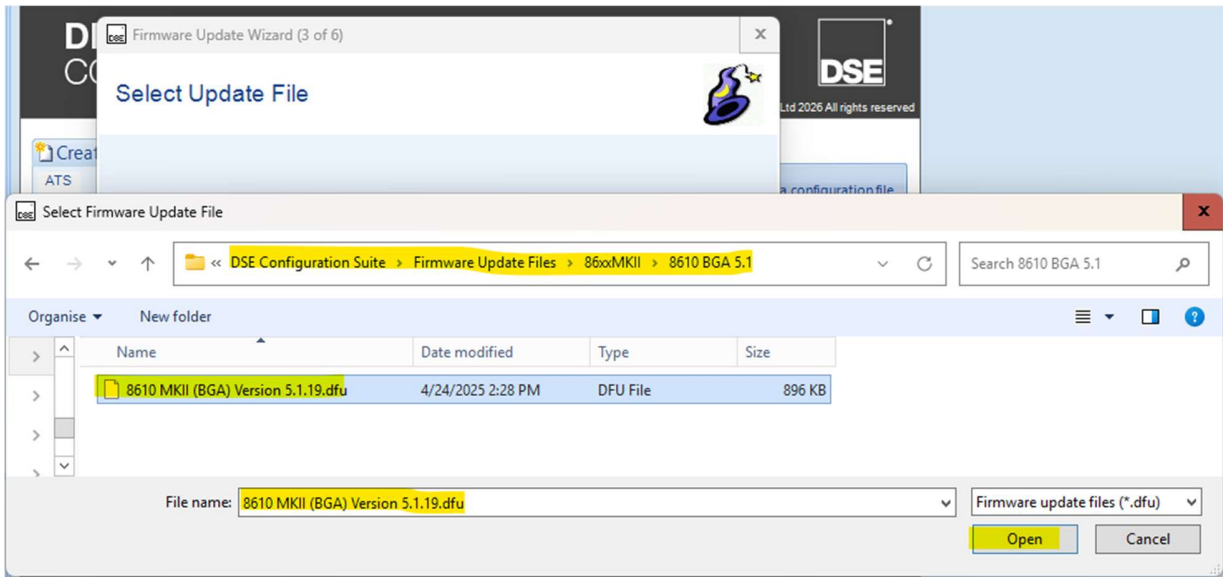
DI
CO

DSE Firmware Update Wizard (3 of 6)

×

Select Update File

DSE

Ltd 2026 All rights reserved

Creat

ATS

a configuration file

DSE Select Firmware Update File

×

« DSE Configuration Suite › Firmware Update Files › 86xxMKII › 8610 BGA 5.1

Search 8610 BGA 5.1

Organise ▾ New folder

| Name | Date modified | Type | Size |
|---|---|---|---|
| 8610 MKII (BGA) Version 5.1.19.dfu | 4/24/2025 2:28 PM | DFU File | 896 KB |

File name: 8610 MKII (BGA) Version 5.1.19.dfu

Firmware update files (*.dfu)

Open

Cancel